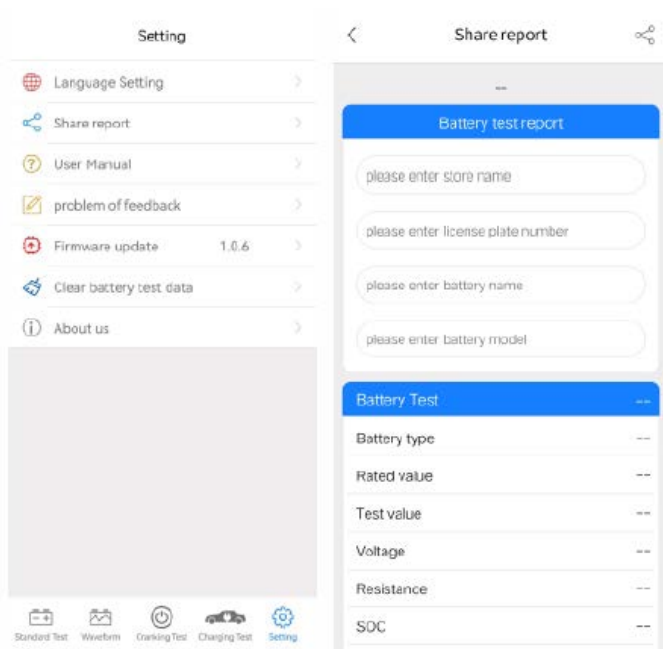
Setting

Language Setting

Share report

User Manual

problem of feedback

Firmware update 1.0.6

Clear battery test data

About us

Standard Test Waveform Cranking Test Charging Test Setting

Share report

--

Battery test report

please enter store name

please enter license plate number

please enter battery name

please enter battery model

| Battery Test | -- |
|---|---|
| Battery type | -- |
| Rated value | -- |
| Test value | -- |
| Voltage | -- |
| Resistance | -- |
| SOC | -- |